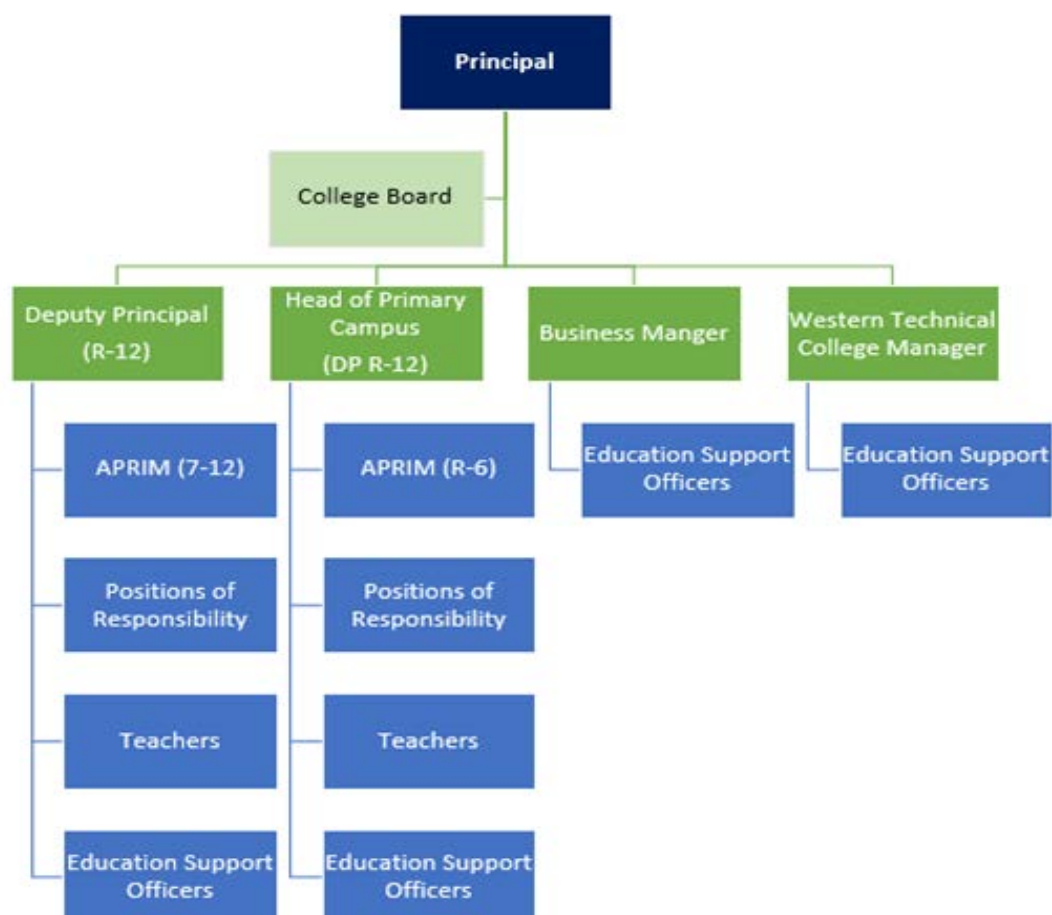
Principal

College Board

Deputy Principal (R-12)

APRIM (7-12)

Positions of Responsibility

Teachers

Education Support Officers

Head of Primary Campus (DP R-12)

APRIM (R-6)

Positions of Responsibility

Teachers

Education Support Officers

Business Manger

Education Support Officers

Western Technical College Manager

Education Support Officers